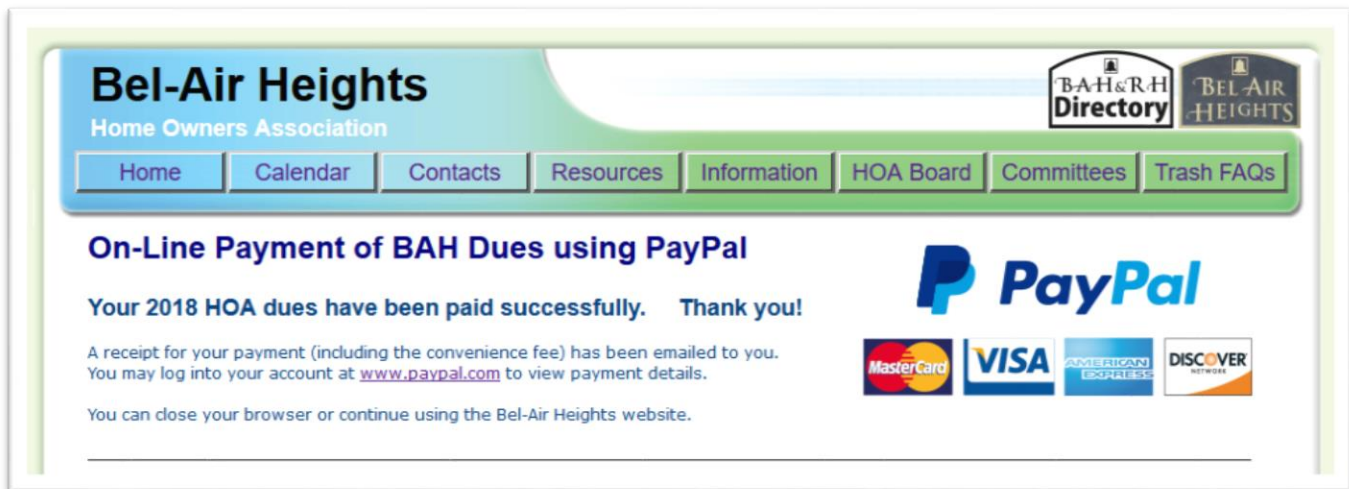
Bel-Air Heights
Home Owners Association

BAH&RH Directory

BEL-AIR HEIGHTS

Home | Calendar | Contacts | Resources | Information | HOA Board | Committees | Trash FAQs

On-Line Payment of BAH Dues using PayPal

PayPal

Your 2018 HOA dues have been paid successfully. Thank you!

A receipt for your payment (including the convenience fee) has been emailed to you. You may log into your account at www.paypal.com to view payment details.

MasterCard VISA AMERICAN EXPRESS DISCOVER NETWORK

You can close your browser or continue using the Bel-Air Heights website.